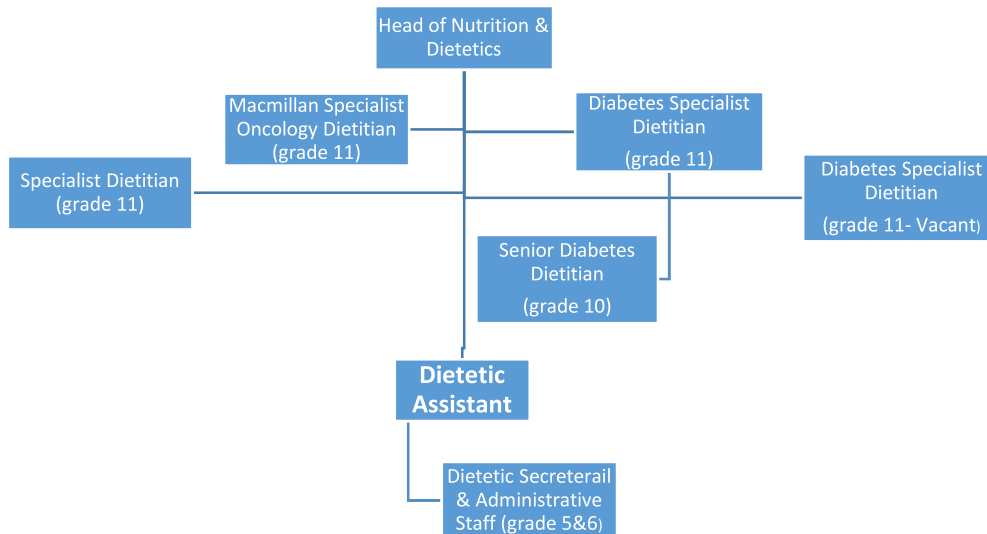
Head of Nutrition & Dietetics

Macmillan Specialist Oncology Dietitian (grade 11)

Diabetes Specialist Dietitian

(grade 11)

Specialist Dietitian (grade 11)

Diabetes Specialist Dietitian

(grade 11- Vacant)

Senior Diabetes Dietitian

(grade 10)

Dietetic Assistant

Dietetic Secreterail & Administrative Staff (grade 5&6)